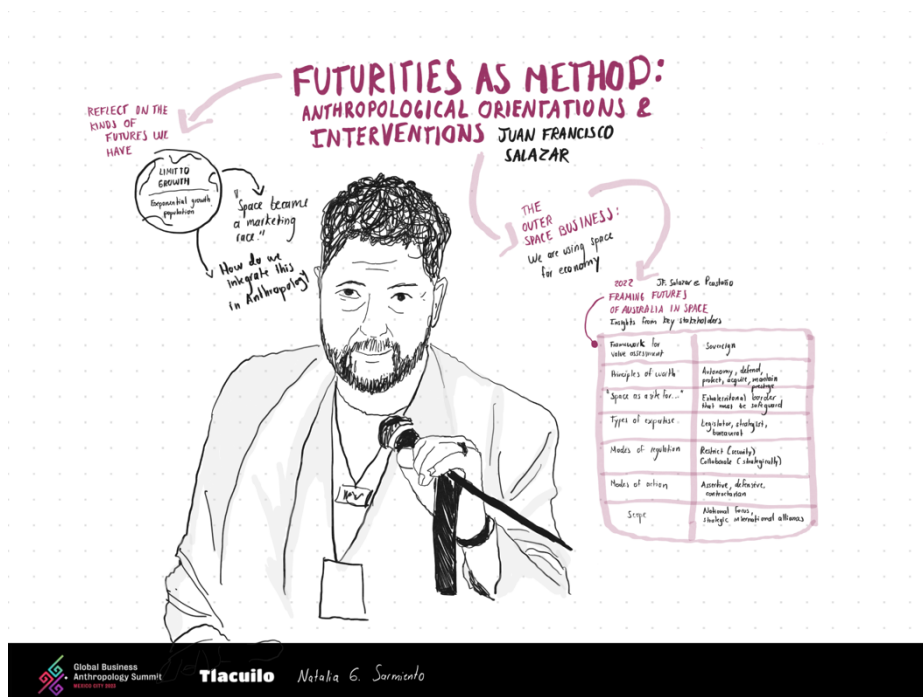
FUTURITIES AS METHOD: ANTHROPOLOGICAL ORIENTATIONS & INTERVENTIONS

JUAN FRANCISCO SALAZAR

REFLECT ON THE KINDS OF FUTURES WE HAVE

LIMIT TO GROWTH

Exponential growth population

"Space became a marketing race."

How do we integrate this in Anthropology

THE OUTER SPACE BUSINESS:

We are using space for economy

2022 JF. Salazar & Pacztorio

FRAMING FUTURES OF AUSTRALIA IN SPACE

Insights from key stakeholders

| Framework for value assessment | Sovereign |
|---|---|
| Principles of worth | Autonomy, defend, protect, acquire, maintain prestige |
| "Space as a site for..." | Extraterritorial border that must be safeguard |
| Types of expertise | Legislator, strategist, bureaucrat |
| Modes of regulation | Restrict (security) Collaborate (strategically) |
| Modes of action | Assertive, defensive, confrontation |
| Scope | National focus, strategic international alliances |

Global Business Anthropology Summit MEXICO CITY 2022

Tlacuilo

Natalia G. Sarmiento